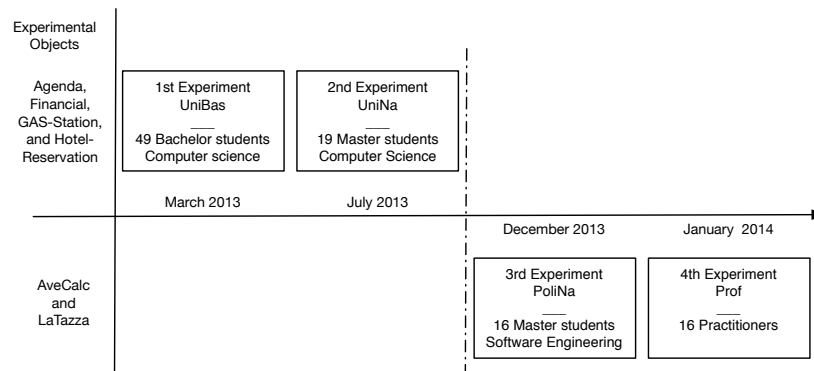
Experimental Objects

Agenda, Financial, GAS-Station, and Hotel-Reservation

1st Experiment
UniBas
___
49 Bachelor students
Computer science

2nd Experiment
UniNa
___
19 Master students
Computer Science

March 2013

July 2013

December 2013

January 2014

AveCalc and LaTazza

3rd Experiment
PoliNa
___
16 Master students
Software Engineering

4th Experiment
Prof
___
16 Practitioners